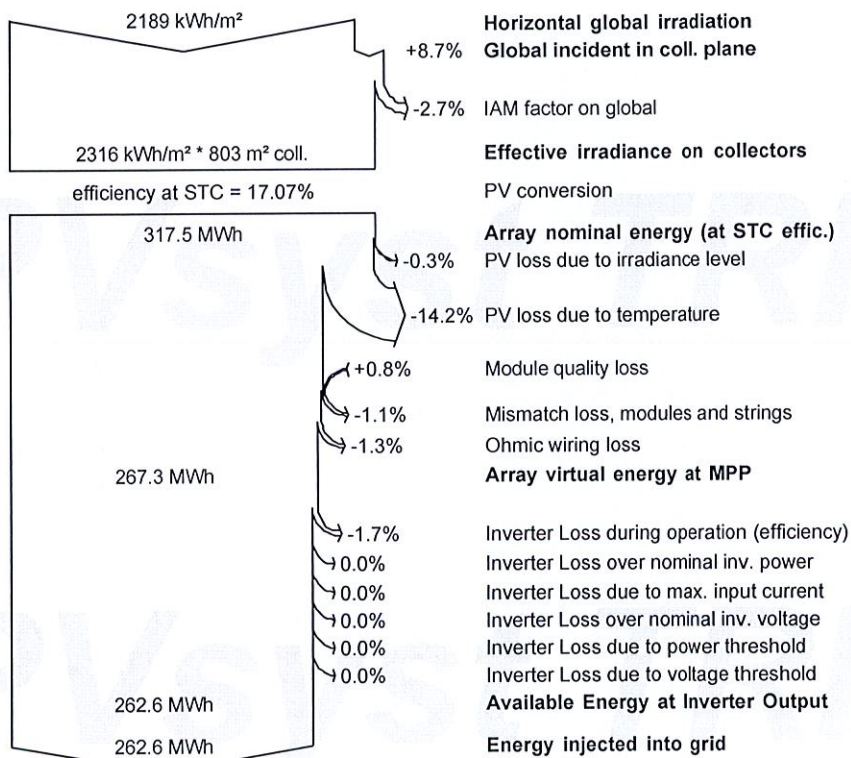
2189 kWh/m²

Horizontal global irradiation

+8.7% Global incident in coll. plane

-2.7% IAM factor on global

2316 kWh/m² * 803 m² coll.

Effective irradiance on collectors

efficiency at STC = 17.07%

PV conversion

317.5 MWh

Array nominal energy (at STC effic.)

-0.3% PV loss due to irradiance level

-14.2% PV loss due to temperature

+0.8% Module quality loss

-1.1% Mismatch loss, modules and strings

-1.3% Ohmic wiring loss

267.3 MWh

Array virtual energy at MPP

-1.7% Inverter Loss during operation (efficiency)

0.0% Inverter Loss over nominal inv. power

0.0% Inverter Loss due to max. input current

0.0% Inverter Loss over nominal inv. voltage

0.0% Inverter Loss due to power threshold

0.0% Inverter Loss due to voltage threshold

262.6 MWh

Available Energy at Inverter Output

262.6 MWh

Energy injected into grid